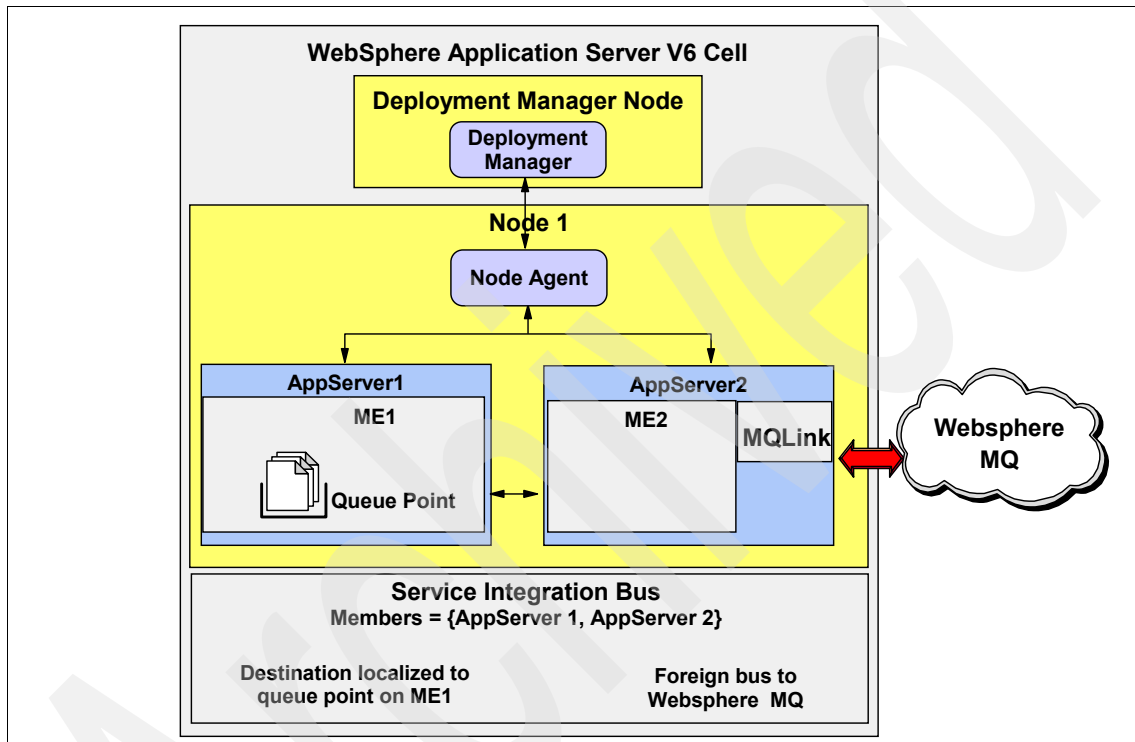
WebSphere Application Server V6 Cell

Deployment Manager Node

Deployment Manager

Node 1

Node Agent

AppServer1

ME1

Queue Point

AppServer2

ME2

MQLink

Websphere MQ

Service Integration Bus
Members = {AppServer 1, AppServer 2}

Destination localized to queue point on ME1

Foreign bus to Websphere MQ

Archived